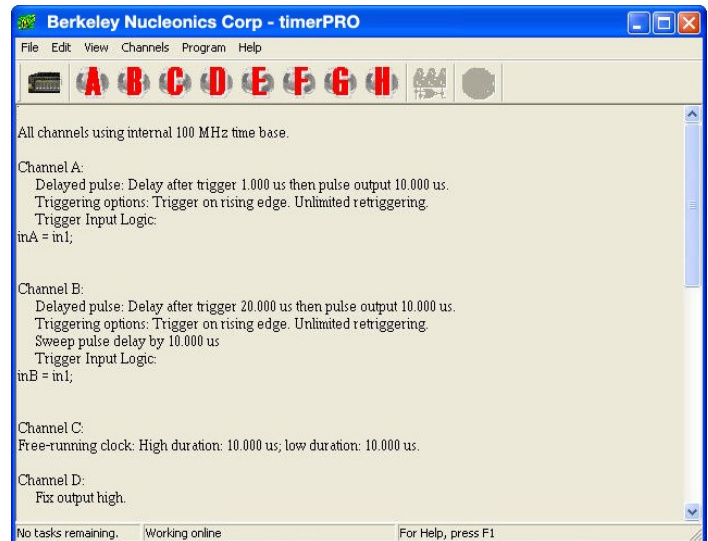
Berkeley Nucleonics Corp - timerPRO

File Edit View Channels Program Help

A B C D E F G H

All channels using internal 100 MHz time base.

Channel A:
Delayed pulse: Delay after trigger 1.000 us then pulse output 10.000 us.
Triggering options: Trigger on rising edge. Unlimited retriggering.
Trigger Input Logic:
inA = in1;

Channel B:
Delayed pulse: Delay after trigger 20.000 us then pulse output 10.000 us.
Triggering options: Trigger on rising edge. Unlimited retriggering.
Sweep pulse delay by 10.000 us
Trigger Input Logic:
inB = in1;

Channel C:
Free-running clock: High duration: 10.000 us; low duration: 10.000 us.

Channel D:
Fix output high.

No tasks remaining. Working online For Help, press F1